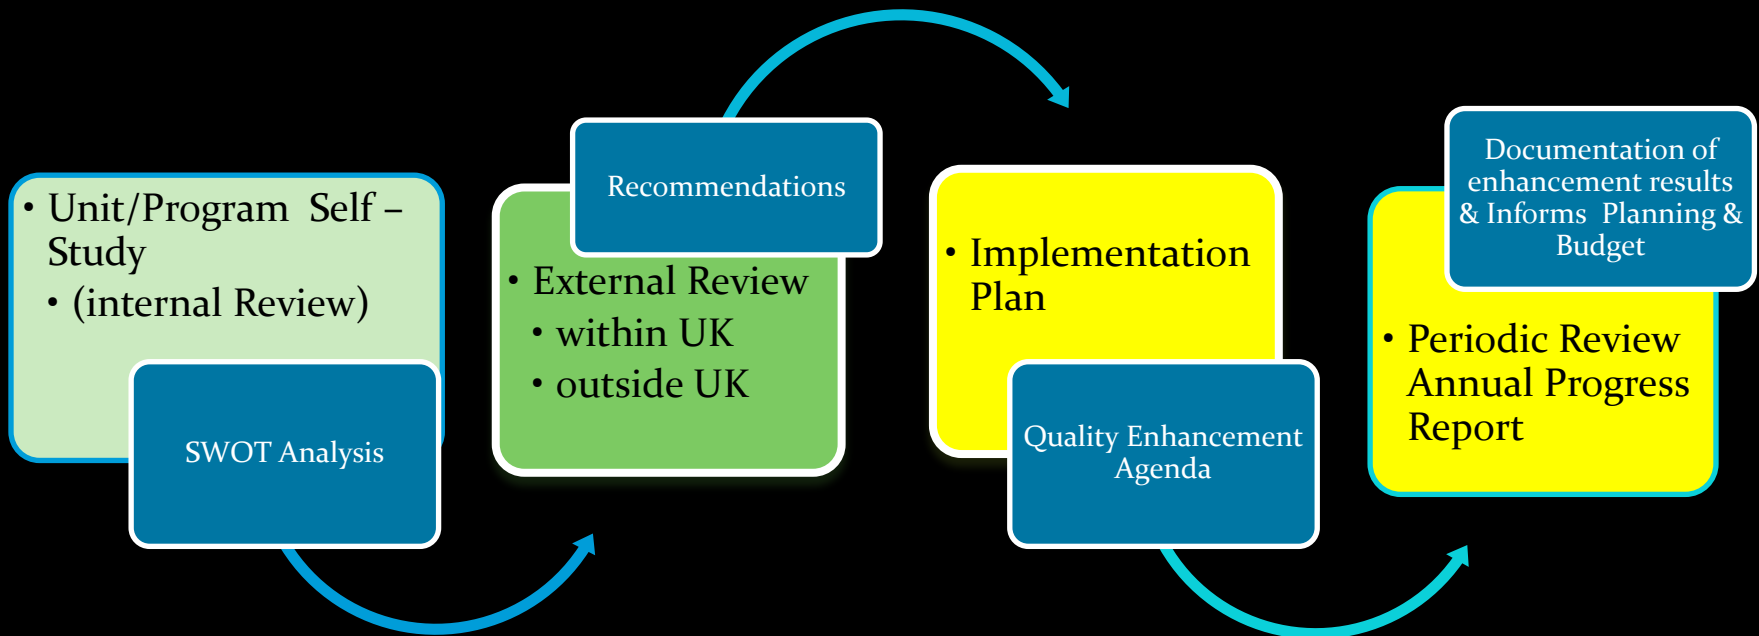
• Unit/Program Self – Study
• (internal Review)

SWOT Analysis

Recommendations

• External Review
• within UK
• outside UK

• Implementation Plan

Quality Enhancement Agenda

Documentation of enhancement results & Informs Planning & Budget

• Periodic Review Annual Progress Report